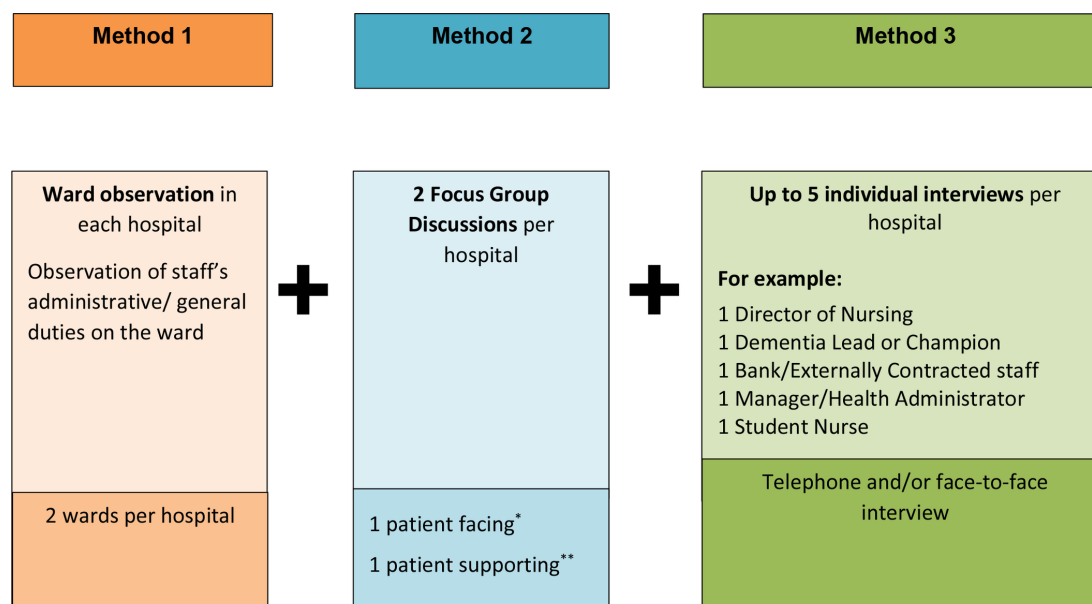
Method 1

Method 2

Method 3

Ward observation in each hospital

Observation of staff's administrative/ general duties on the ward

2 wards per hospital

+

2 Focus Group Discussions per hospital

1 patient facing$^{*}$

1 patient supporting$^{**}$

+

Up to 5 individual interviews per hospital

For example:

1 Director of Nursing
1 Dementia Lead or Champion
1 Bank/Externally Contracted staff
1 Manager/Health Administrator
1 Student Nurse

Telephone and/or face-to-face interview